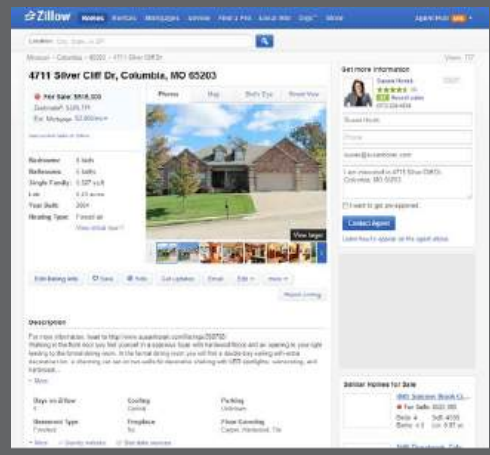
Zillow Homes Rentals Mortgages Advice Find a Pro Local Info Digs Move

Location: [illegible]

4711 Silver Cliff Dr, Columbia, MO 65203

For Sale: $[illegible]

Photos Map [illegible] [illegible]

Bedrooms: 5 beds
Bathrooms: 5 baths
Single Family: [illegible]
Lot: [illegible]
Year Built: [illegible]
Heating Type: Forced air

View larger

Get more information

Contact Agent

Description

Similar Homes for Sale